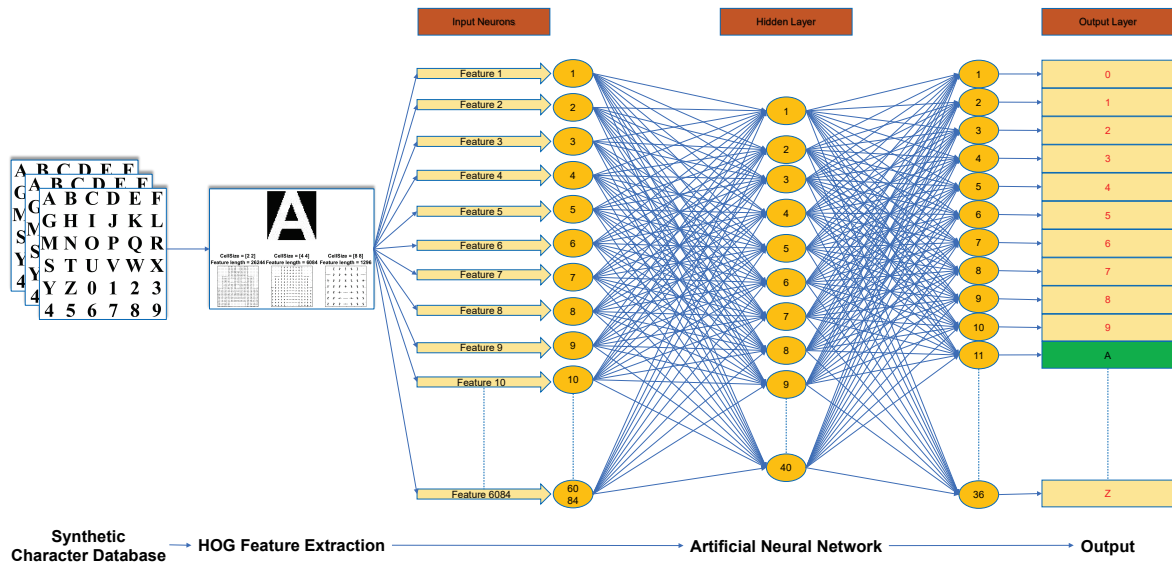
Input Neurons

Hidden Layer

Output Layer

A B C D E F
G H I J K L
M N O P Q R
S T U V W X
Y Z 0 1 2 3
4 5 6 7 8 9

A

CellSize = [2 2]
Feature length = 26244

CellSize = [4 4]
Feature length = 6084

CellSize = [8 8]
Feature length = 1296

Feature 1
Feature 2
Feature 3
Feature 4
Feature 5
Feature 6
Feature 7
Feature 8
Feature 9
Feature 10
Feature 6084

1
2
3
4
5
6
7
8
9
10
6084

1
2
3
4
5
6
7
8
9
40

1
2
3
4
5
6
7
8
9
10
11
36

0
1
2
3
4
5
6
7
8
9
A
Z

Synthetic Character Database → HOG Feature Extraction → Artificial Neural Network → Output